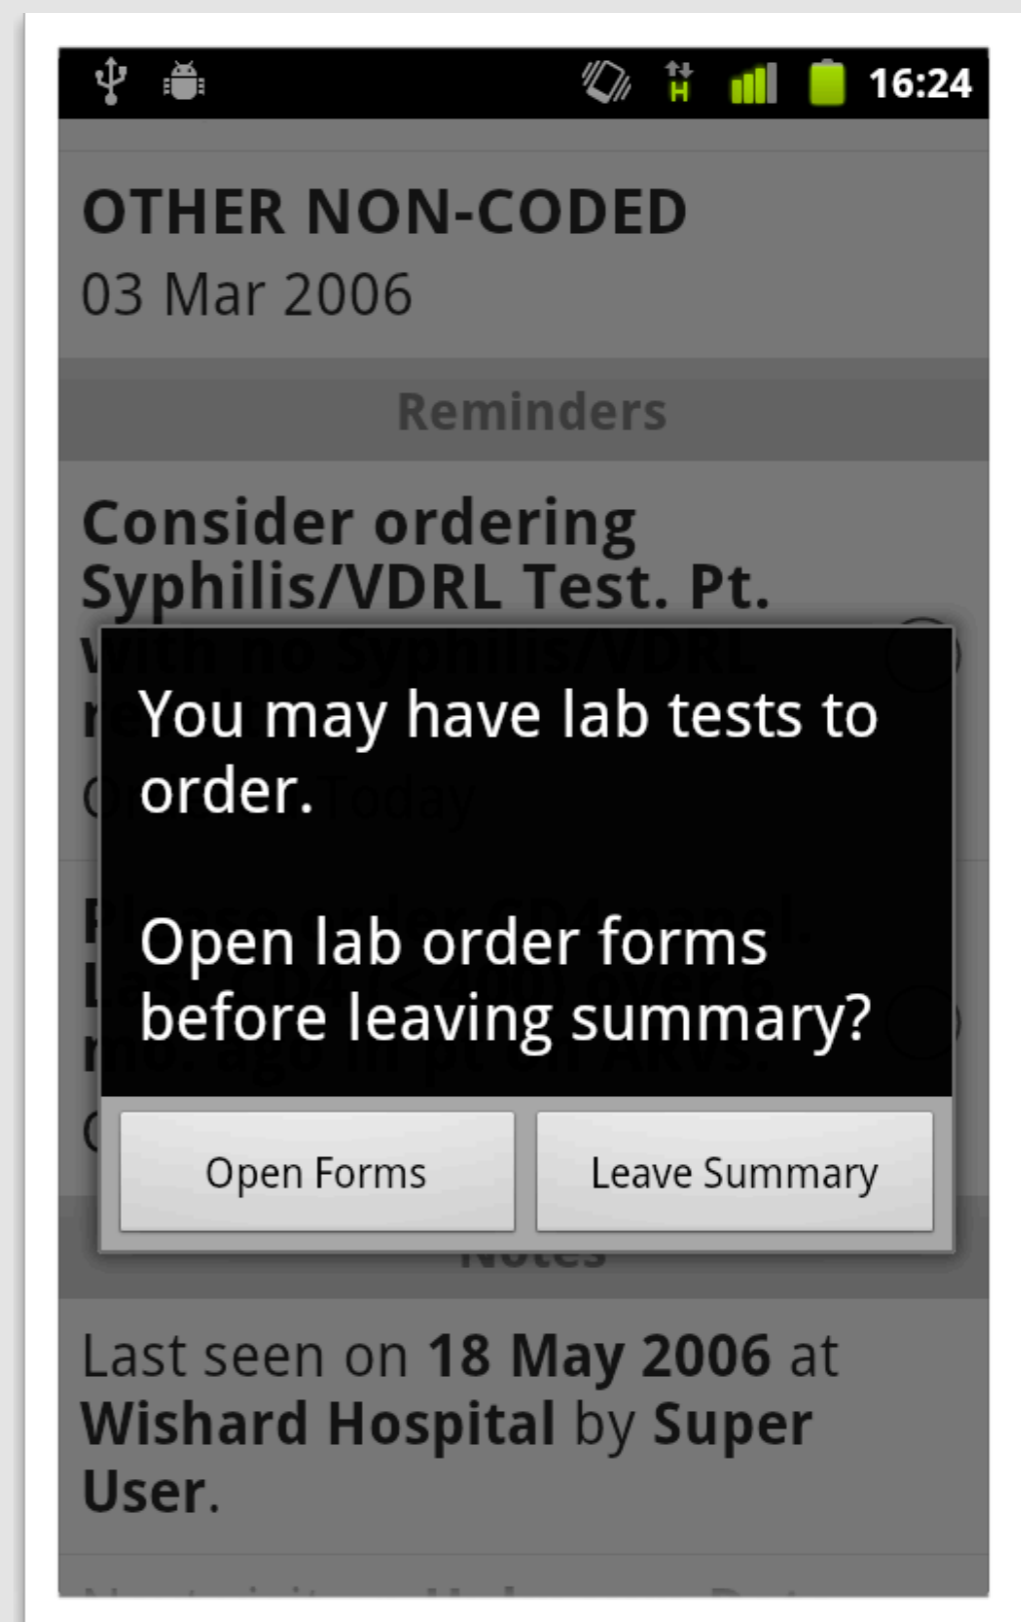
16:24

OTHER NON-CODED
03 Mar 2006

Reminders

Consider ordering Syphilis/VDRL Test. Pt. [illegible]

You may have lab tests to order.

Open lab order forms before leaving summary?

Open Forms

Leave Summary

Last seen on 18 May 2006 at Wishard Hospital by Super User.